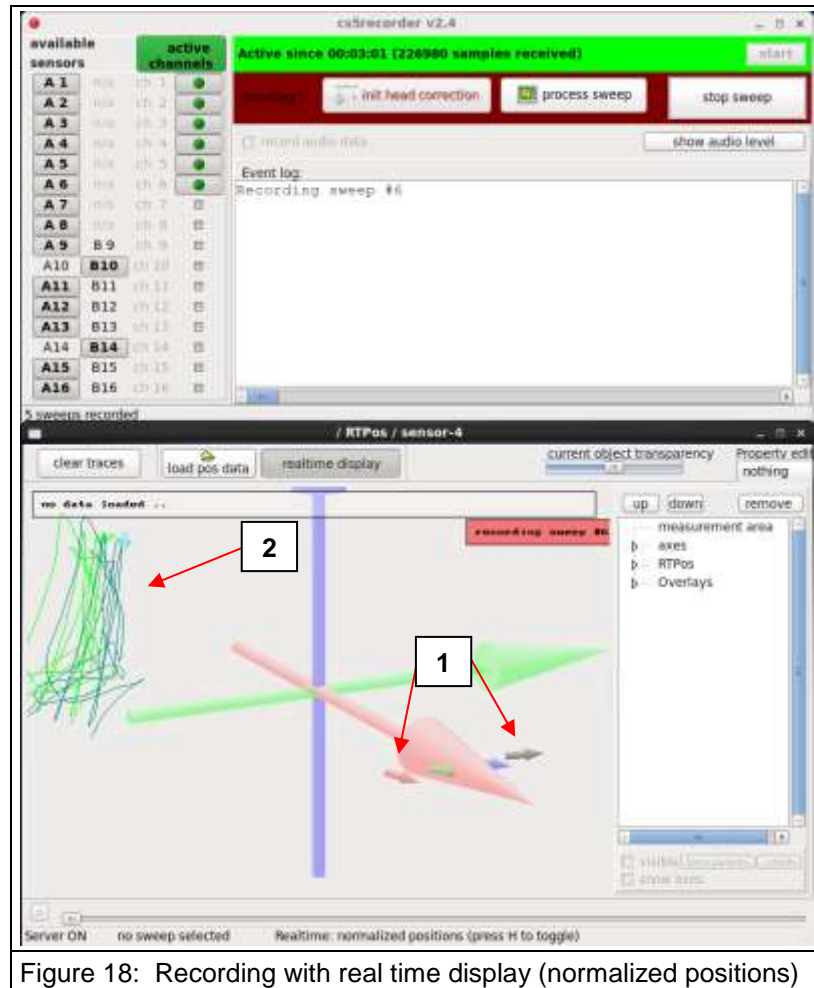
cs5recorder v2.4

available sensors

active channels

Active since 00:03:01 (226980 samples received)

start

| | | | |
|---|---|---|---|
| A 1 | n/a | ch 1 | |
| A 2 | n/a | ch 2 | |
| A 3 | n/a | ch 3 | |
| A 4 | n/a | ch 4 | |
| A 5 | n/a | ch 5 | |
| A 6 | n/a | ch 6 | |
| A 7 | n/a | ch 7 | |
| A 8 | n/a | ch 8 | |
| A 9 | B 9 | ch 9 | |
| A10 | B10 | ch 10 | |
| A11 | B11 | ch 11 | |
| A12 | B12 | ch 12 | |
| A13 | B13 | ch 13 | |
| A14 | B14 | ch 14 | |
| A15 | B15 | ch 15 | |
| A16 | B16 | ch 16 | |

Recording

init head correction

process sweep

stop sweep

record audio data

show audio level

Event log:

Recording sweep #6

5 sweeps recorded

/ RTPos / sensor-4

clear traces

load pos data

realtime display

current object transparency

Property edit

nothing

no data loaded ..

recording sweep #6

up

down

remove

measurement area

axes

RTPos

Overlays

visible

show axes

2

1

Server ON

no sweep selected

Realtime: normalized positions (press H to toggle)

Figure 18: Recording with real time display (normalized positions)